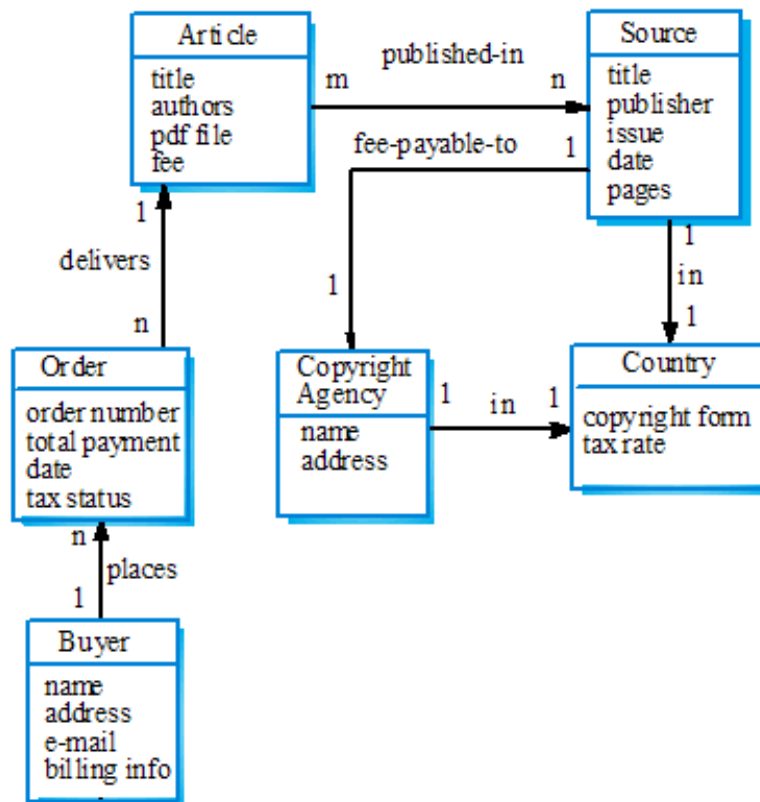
Article
title
authors
pdf file
fee

m
published-in
n

Source
title
publisher
issue
date
pages

fee-payable-to
1

1
delivers
n

1
in
1

Order
order number
total payment
date
tax status

1

Copyright Agency
name
address

1
in
1

Country
copyright form
tax rate

n
places
1

Buyer
name
address
e-mail
billing info